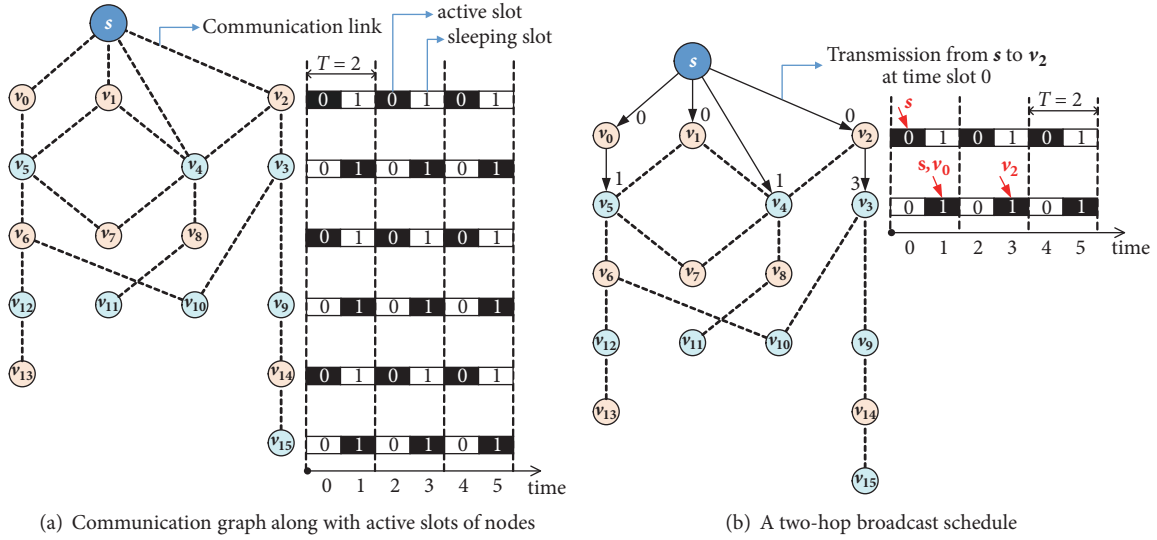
$s$
Communication link
active slot
sleeping slot
$T = 2$
$v_0$ $v_1$ $v_2$
$v_5$ $v_4$ $v_3$
$v_6$ $v_7$ $v_8$
$v_{12}$ $v_{11}$ $v_{10}$ $v_9$
$v_{13}$ $v_{14}$
$v_{15}$

| 0 | 1 | 0 | 1 | 0 | 1 |
|---|---|---|---|---|---|
| 0 | 1 | 0 | 1 | 0 | 1 |
| 0 | 1 | 0 | 1 | 0 | 1 |
| 0 | 1 | 0 | 1 | 0 | 1 |
| 0 | 1 | 0 | 1 | 0 | 1 |
| 0 | 1 | 0 | 1 | 0 | 1 |

0 1 2 3 4 5 time

(a) Communication graph along with active slots of nodes

$s$
Transmission from $s$ to $v_2$ at time slot 0
0 0 0
$v_0$ $v_1$ $v_2$
1 1 3
$v_5$ $v_4$ $v_3$
$v_6$ $v_7$ $v_8$
$v_{12}$ $v_{11}$ $v_{10}$ $v_9$
$v_{13}$ $v_{14}$
$v_{15}$
$s$
$T = 2$

| 0 | 1 | 0 | 1 | 0 | 1 |
|---|---|---|---|---|---|

$s, v_0$
$v_2$

| 0 | 1 | 0 | 1 | 0 | 1 |
|---|---|---|---|---|---|

0 1 2 3 4 5 time

(b) A two-hop broadcast schedule